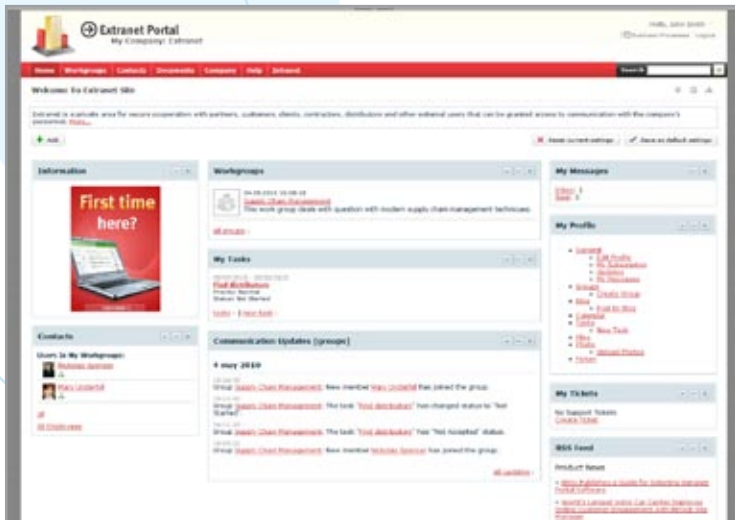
Extranet Portal
My Company: Extranet

Hello, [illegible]
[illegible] Logout

Home | Workgroups | Contacts | Documents | Company | Help | Extranet

Search

Welcome To Extranet Site

Extranet is a private area for secure cooperation with partners, customers, clients, contractors, distributors and other external users that can be granted access to communication with the company's personnel. More...

+ Add

Reset current settings | Save as default settings

Information

First time here?

Contacts

Users In My Workgroups:
Nicholas Spencer
Mary Underhill

All
All Employees

Workgroups

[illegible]
Supply Chain Management
This work group deals with question with modern supply chain management techniques.

All groups

My Tasks

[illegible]
Find distributors
Priority: Normal
Status: Not Started

Tasks - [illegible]

Communication Updates (group)

4 may 2010

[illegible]
Group: Supply Chain Management. New member Mary Underhill has joined the group.

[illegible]
Group: Supply Chain Management. The task "Find distributors" has changed status to "Not Started".

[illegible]
Group: Supply Chain Management. The task "Find distributors" has "Not Accepted" status.

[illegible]
Group: Supply Chain Management. New member Nicholas Spencer has joined the group.

All updates

My Messages

Inbox: 1
Sent: 0

My Profile

General
Edit Profile
My Subscription
Updates
My Messages
Groups
Create Group
Blog
Post to Blog
Calendar
Tasks
New Task
Files
Photo
Upload Photos
Forum

My Tickets

No Support Tickets
Create ticket

RSS Feed

Product News

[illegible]
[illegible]